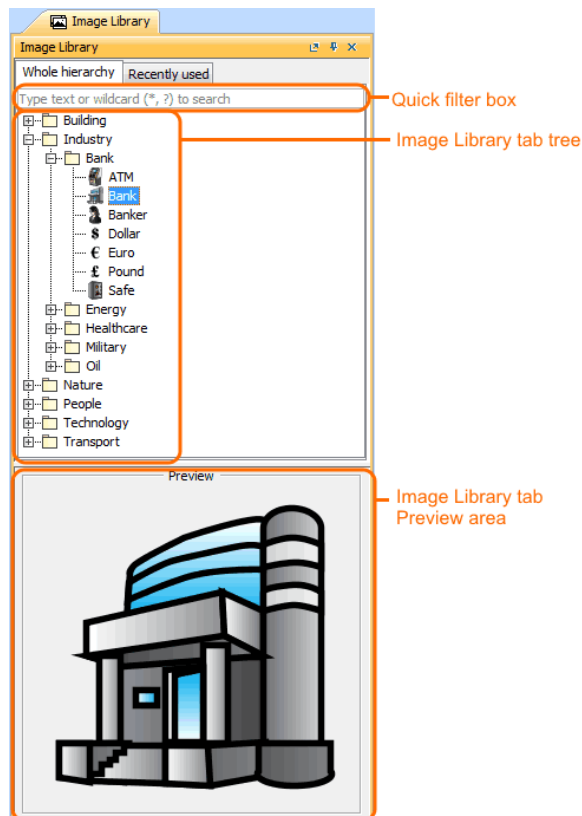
Image Library

Image Library

Whole hierarchy

Recently used

Type text or wildcard (*, ?) to search

Quick filter box

Building
Industry
Bank
ATM
Bank
Banker
$ Dollar
€ Euro
£ Pound
Safe
Energy
Healthcare
Military
Oil
Nature
People
Technology
Transport

Image Library tab tree

Preview

Image Library tab Preview area